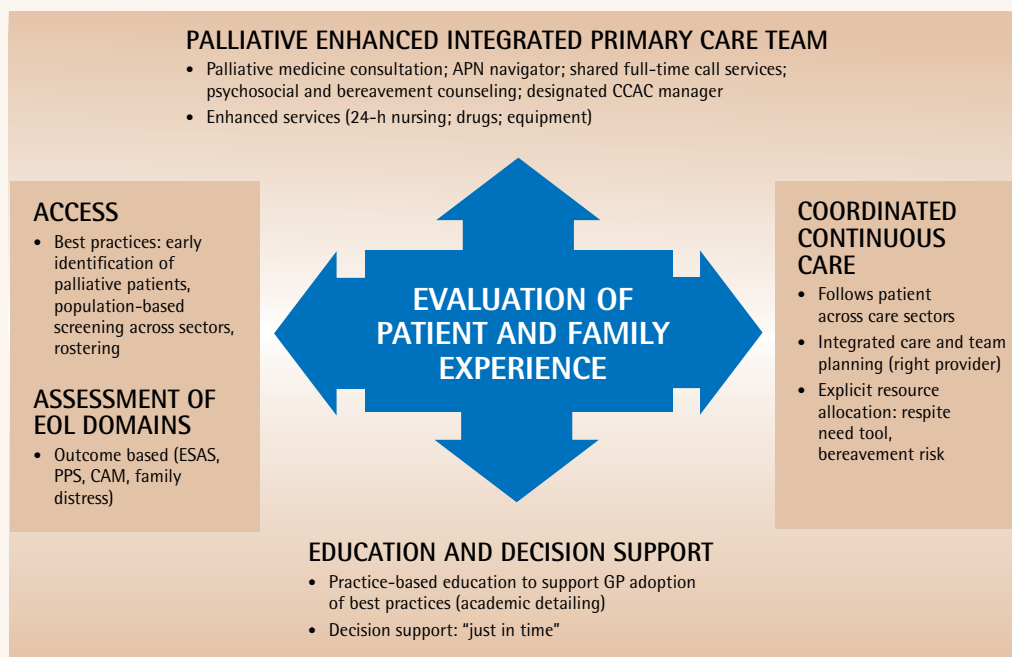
PALLIATIVE ENHANCED INTEGRATED PRIMARY CARE TEAM

- Palliative medicine consultation; APN navigator; shared full-time call services; psychosocial and bereavement counseling; designated CCAC manager
- Enhanced services (24-h nursing; drugs; equipment)

ACCESS

- Best practices: early identification of palliative patients, population-based screening across sectors, rostering

ASSESSMENT OF EOL DOMAINS

- Outcome based (ESAS, PPS, CAM, family distress)

EVALUATION OF PATIENT AND FAMILY EXPERIENCE

COORDINATED CONTINUOUS CARE

- Follows patient across care sectors
- Integrated care and team planning (right provider)
- Explicit resource allocation: respite need tool, bereavement risk

EDUCATION AND DECISION SUPPORT

- Practice-based education to support GP adoption of best practices (academic detailing)
- Decision support: "just in time"